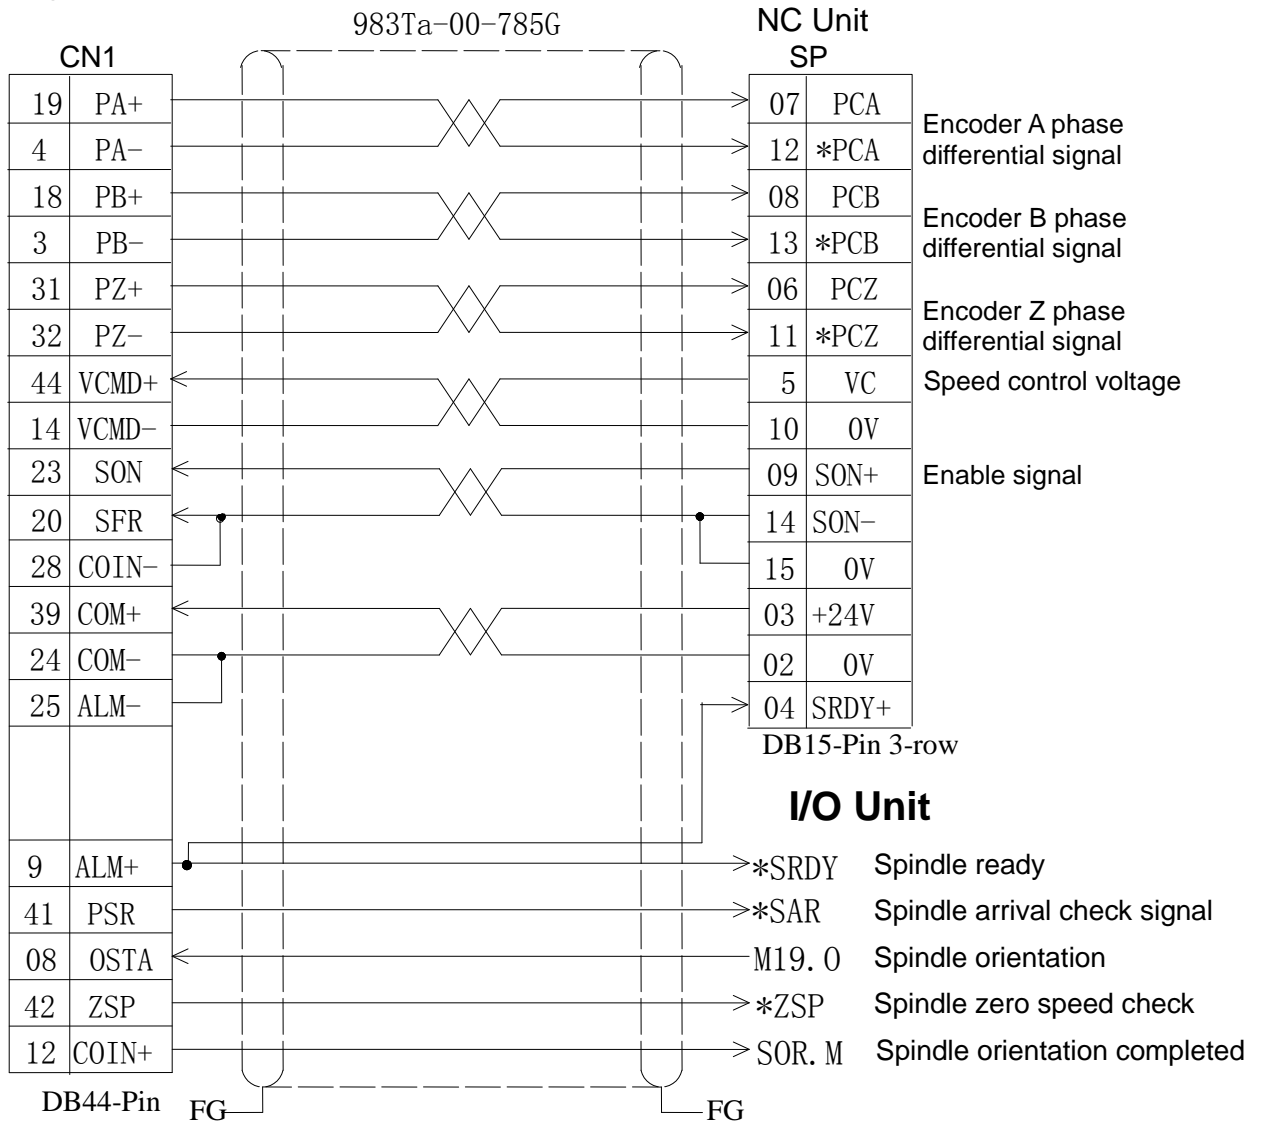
983Ta-00-785G

CN1

| 19 | PA+ |
|---|---|
| 4 | PA− |
| 18 | PB+ |
| 3 | PB− |
| 31 | PZ+ |
| 32 | PZ− |
| 44 | VCMD+ |
| 14 | VCMD− |
| 23 | SON |
| 20 | SFR |
| 28 | COIN− |
| 39 | COM+ |
| 24 | COM− |
| 25 | ALM− |
| | |
| 9 | ALM+ |
| 41 | PSR |
| 08 | OSTA |
| 42 | ZSP |
| 12 | COIN+ |

DB44-Pin

FG

FG

NC Unit
SP

| 07 | PCA |
|---|---|
| 12 | *PCA |
| 08 | PCB |
| 13 | *PCB |
| 06 | PCZ |
| 11 | *PCZ |
| 5 | VC |
| 10 | 0V |
| 09 | SON+ |
| 14 | SON− |
| 15 | 0V |
| 03 | +24V |
| 02 | 0V |
| 04 | SRDY+ |

DB15-Pin 3-row

Encoder A phase differential signal

Encoder B phase differential signal

Encoder Z phase differential signal

Speed control voltage

Enable signal

I/O Unit

*SRDY Spindle ready

*SAR Spindle arrival check signal

M19. 0 Spindle orientation

*ZSP Spindle zero speed check

SOR. M Spindle orientation completed